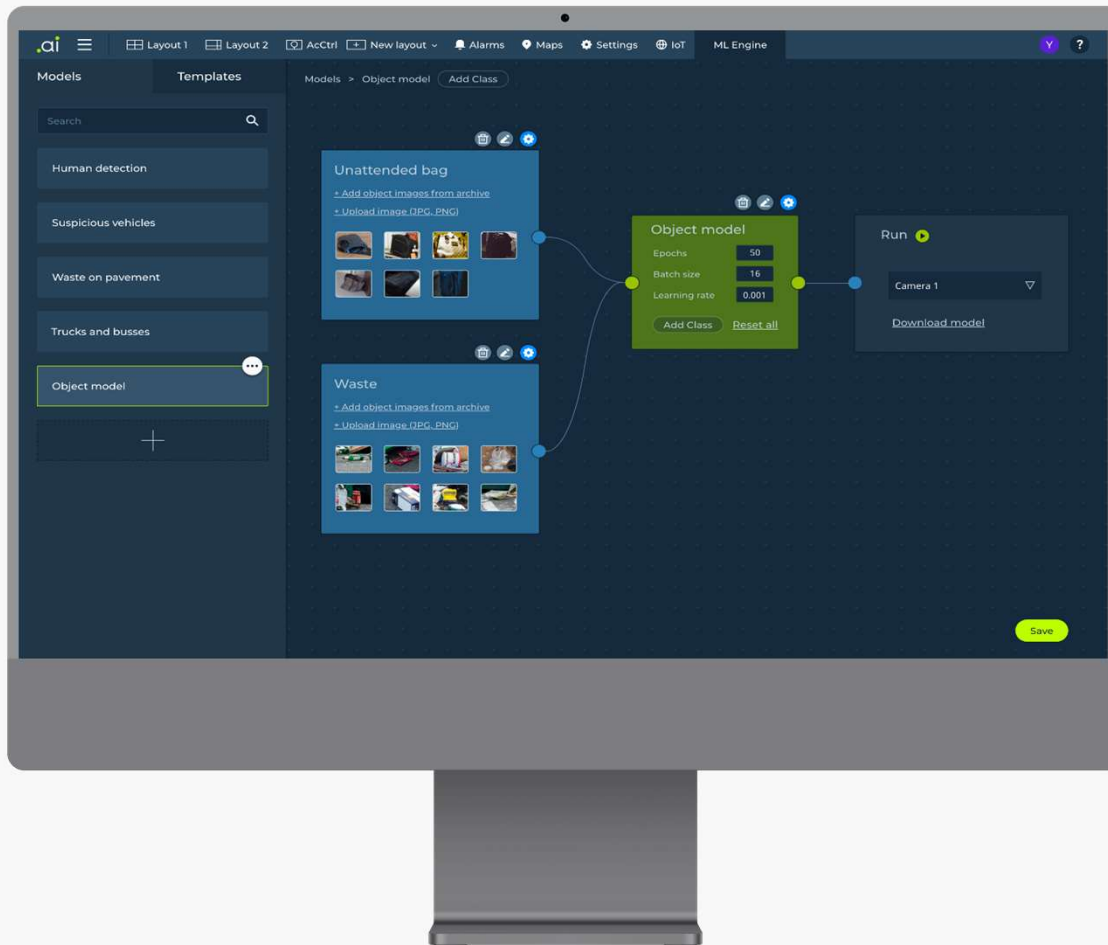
.ai Layout 1 Layout 2 AcCtrl New layout Alarms Maps Settings IoT ML Engine Y ?

Models Templates

Search

Human detection

Suspicious vehicles

Waste on pavement

Trucks and busses

Object model

Models > Object model Add Class

Unattended bag

+ Add object images from archive

+ Upload image (JPG, PNG)

Waste

+ Add object images from archive

+ Upload image (JPG, PNG)

Object model

Epochs 50

Batch size 16

Learning rate 0.001

Add Class Reset all

Run

Camera 1

Download model

Save